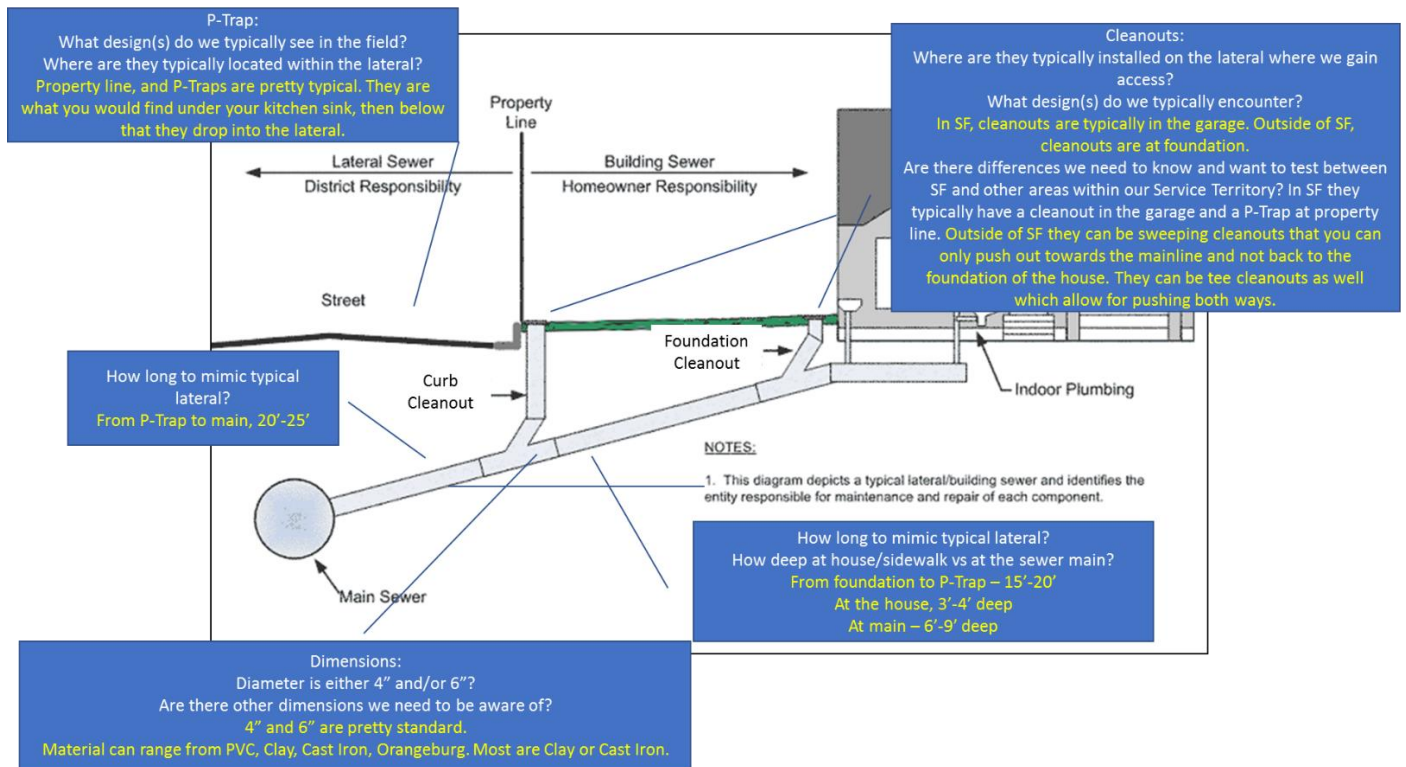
P-Trap:
What design(s) do we typically see in the field?
Where are they typically located within the lateral?
Property line, and P-Traps are pretty typical. They are what you would find under your kitchen sink, then below that they drop into the lateral.

Property Line

Lateral Sewer
District Responsibility

Building Sewer
Homeowner Responsibility

Cleanouts:
Where are they typically installed on the lateral where we gain access?
What design(s) do we typically encounter?
In SF, cleanouts are typically in the garage. Outside of SF, cleanouts are at foundation.
Are there differences we need to know and want to test between SF and other areas within our Service Territory? In SF they typically have a cleanout in the garage and a P-Trap at property line. Outside of SF they can be sweeping cleanouts that you can only push out towards the mainline and not back to the foundation of the house. They can be tee cleanouts as well which allow for pushing both ways.

Street

Foundation Cleanout

Curb Cleanout

Indoor Plumbing

How long to mimic typical lateral?
From P-Trap to main, 20'-25'

NOTES:
1. This diagram depicts a typical lateral/building sewer and identifies the entity responsible for maintenance and repair of each component.

How long to mimic typical lateral?
How deep at house/sidewalk vs at the sewer main?
From foundation to P-Trap – 15'-20'
At the house, 3'-4' deep
At main – 6'-9' deep

Main Sewer

Dimensions:
Diameter is either 4" and/or 6"?
Are there other dimensions we need to be aware of?
4" and 6" are pretty standard.
Material can range from PVC, Clay, Cast Iron, Orangeburg. Most are Clay or Cast Iron.